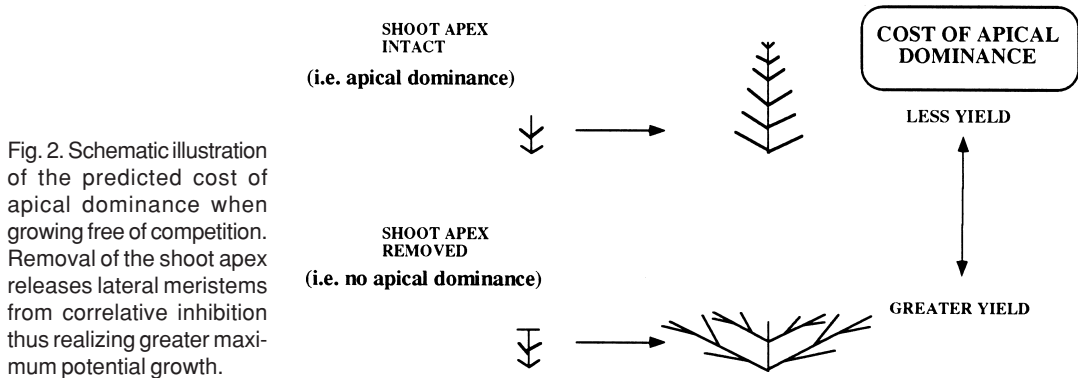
Fig. 2. Schematic illustration of the predicted cost of apical dominance when growing free of competition. Removal of the shoot apex releases lateral meristems from correlative inhibition thus realizing greater maximum potential growth.

SHOOT APEX INTACT

(i.e. apical dominance)

COST OF APICAL DOMINANCE

LESS YIELD

SHOOT APEX REMOVED

(i.e. no apical dominance)

GREATER YIELD